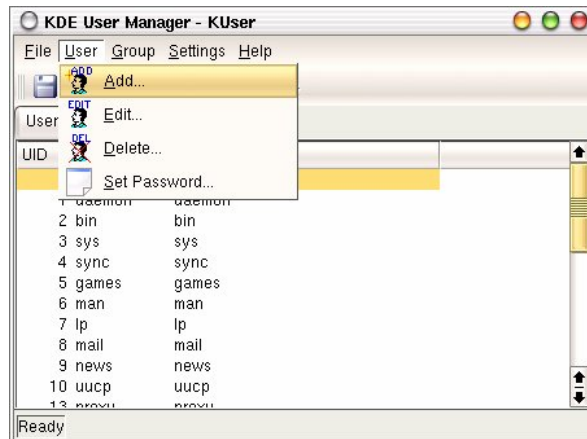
KDE User Manager - KUser

File User Group Settings Help

ADD Add...
EDIT Edit...
DEL Delete...
Set Password...

User

UID

| | | |
|---|---|---|
| 1 | daemon | daemon |
| 2 | bin | bin |
| 3 | sys | sys |
| 4 | sync | sync |
| 5 | games | games |
| 6 | man | man |
| 7 | lp | lp |
| 8 | mail | mail |
| 9 | news | news |
| 10 | uucp | uucp |
| 13 | proxy | proxy |

Ready